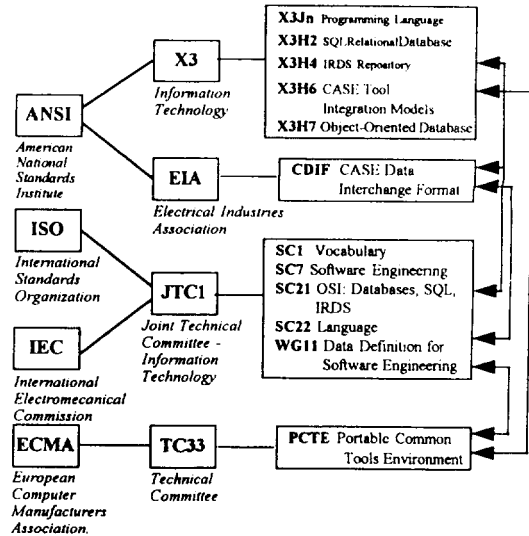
ANSI
American National Standards Institute

X3
Information Technology

X3Jn Programming Language
X3H2 SQL Relational Database
X3H4 IRDS Repository
X3H6 CASE Tool Integration Models
X3H7 Object-Oriented Database

EIA
Electrical Industries Association

CDIF CASE Data Interchange Format

ISO
International Standards Organization

JTC1
Joint Technical Committee - Information Technology

SC1 Vocabulary
SC7 Software Engineering
SC21 OSI: Databases, SQL, IRDS
SC22 Language
WG11 Data Definition for Software Engineering

IEC
International Electromecanical Commission

ECMA
European Computer Manufacturers Association.

TC33
Technical Committee

PCTE Portable Common Tools Environment